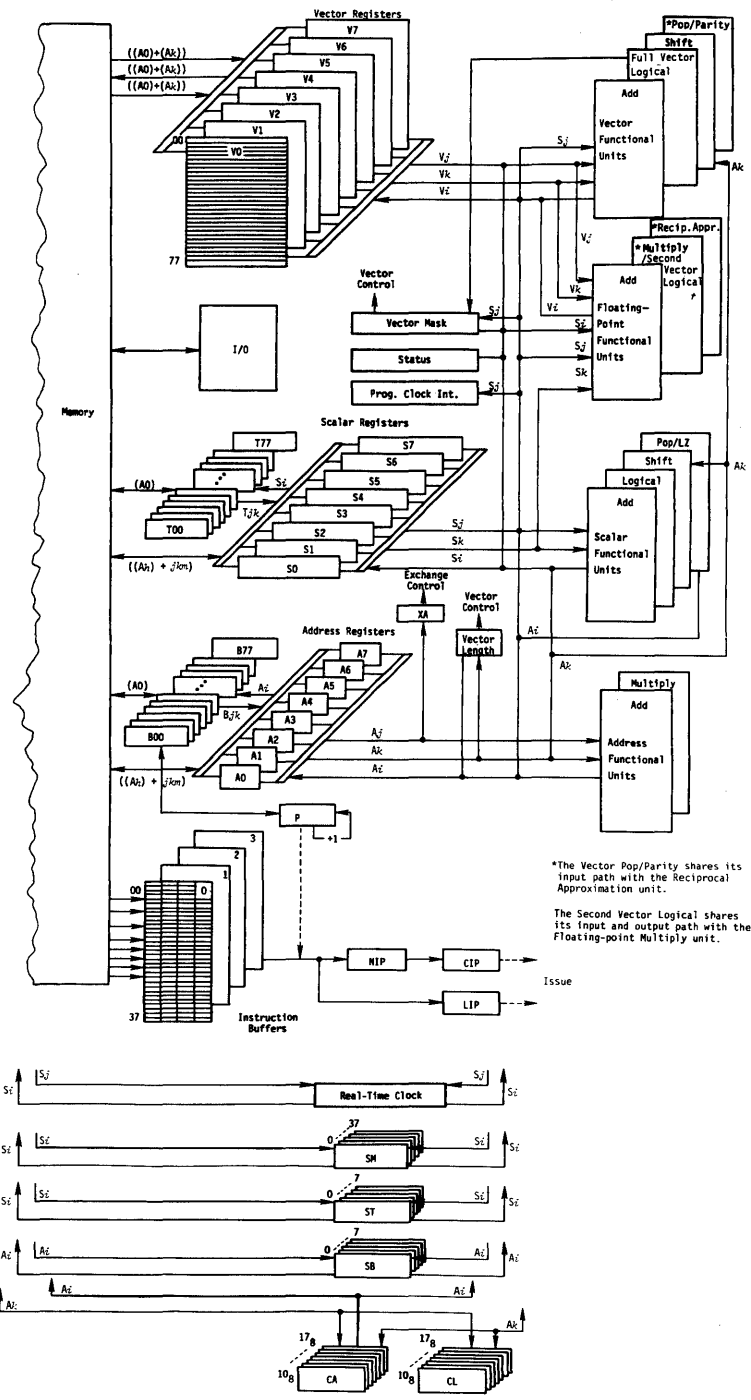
Vector Registers
V7
V6
V5
V4
V3
V2
V1
V0
00
77
((A0)+(Ak))
((A0)+(Ak))
((A0)+(Ak))

*Pop/Parity
Shift
Full Vector Logical
Add
Vector Functional Units
Sj
Vj
Vk
Vi
Ak

*Recip.Appr.
*Multiply /Second Vector Logical
Add
Floating-Point Functional Units
Vj
Vk
Vi
Sj
Si
Sj
Sk

Vector Control
Vector Mask
Status
Prog. Clock Int.
Sj

I/O
Memory

Scalar Registers
T77
T00
(A0)
Si
Tjk
S7
S6
S5
S4
S3
S2
S1
S0
((Ah) + jkm)
Sj
Sk
Si

Pop/LZ
Shift
Logical
Add
Scalar Functional Units
Ak

Exchange Control
XA
Vector Control
Vector Length
Ai
Ak

Address Registers
B77
B00
(A0)
Ai
Bjk
A7
A6
A5
A4
A3
A2
A1
A0
((Ah) + jkm)
Aj
Ak
Ai

Multiply
Add
Address Functional Units

P
+1

3
2
1
0
00
37
Instruction Buffers

NIP
CIP
LIP
Issue

*The Vector Pop/Parity shares its input path with the Reciprocal Approximation unit.

The Second Vector Logical shares its input and output path with the Floating-point Multiply unit.

Si
Sj
Real-Time Clock
Sj
Si

Si
Si
0
37
SM
Si
Si

Si
Si
0
7
ST
Si
Si

Ai
Ai
0
7
SB
Ai
Ai

Ai
Ai
Ai
Ak
$17_8$
$10_8$
CA
$17_8$
$10_8$
CL